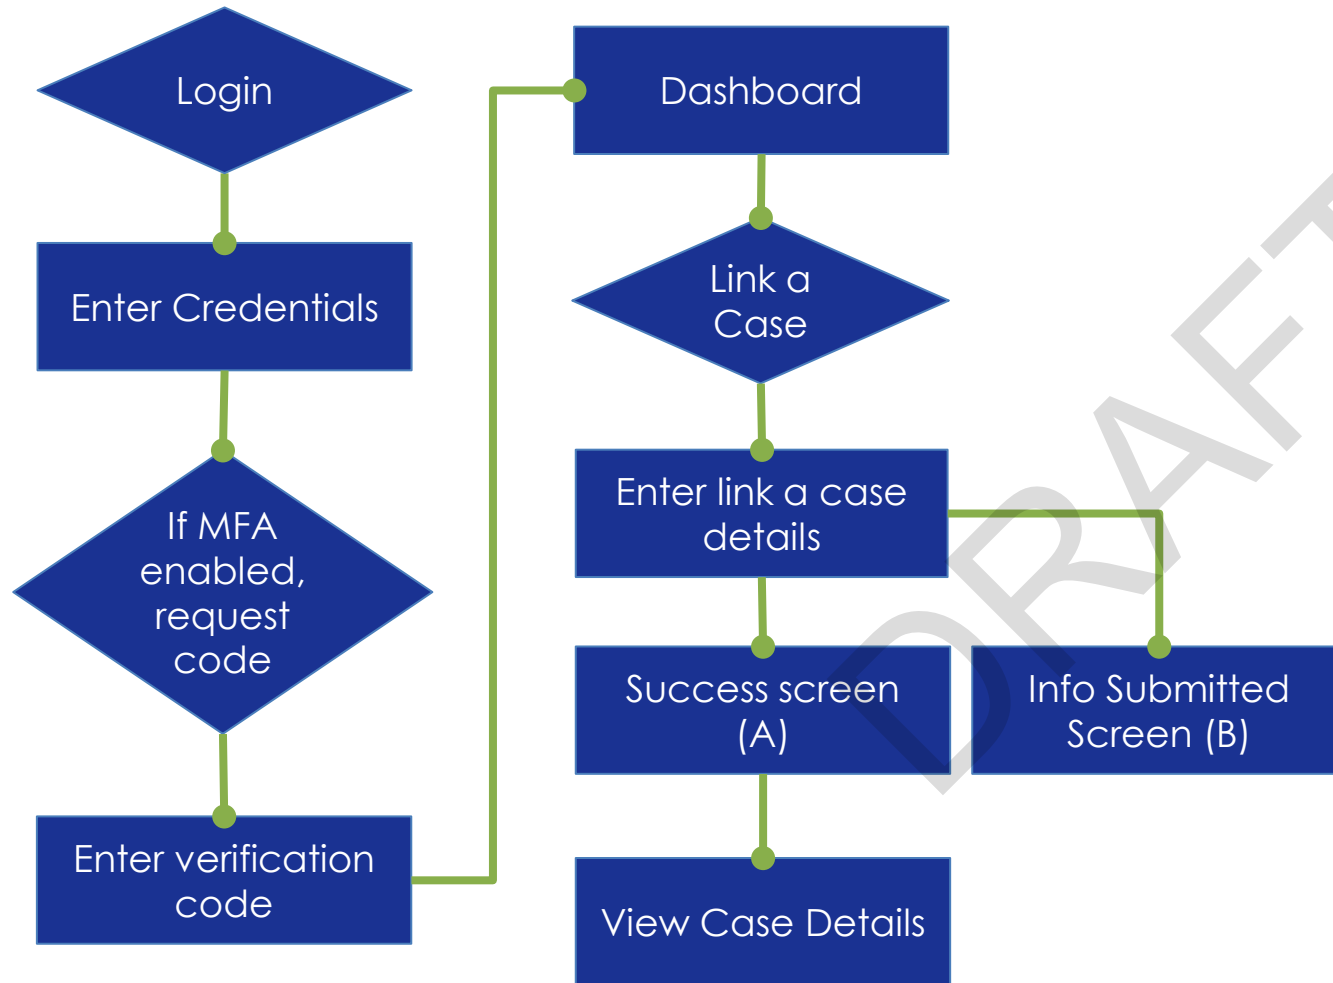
Login

Enter Credentials

If MFA enabled, request code

Enter verification code

Dashboard

Link a Case

Enter link a case details

Success screen (A)

Info Submitted Screen (B)

View Case Details

DRAFT